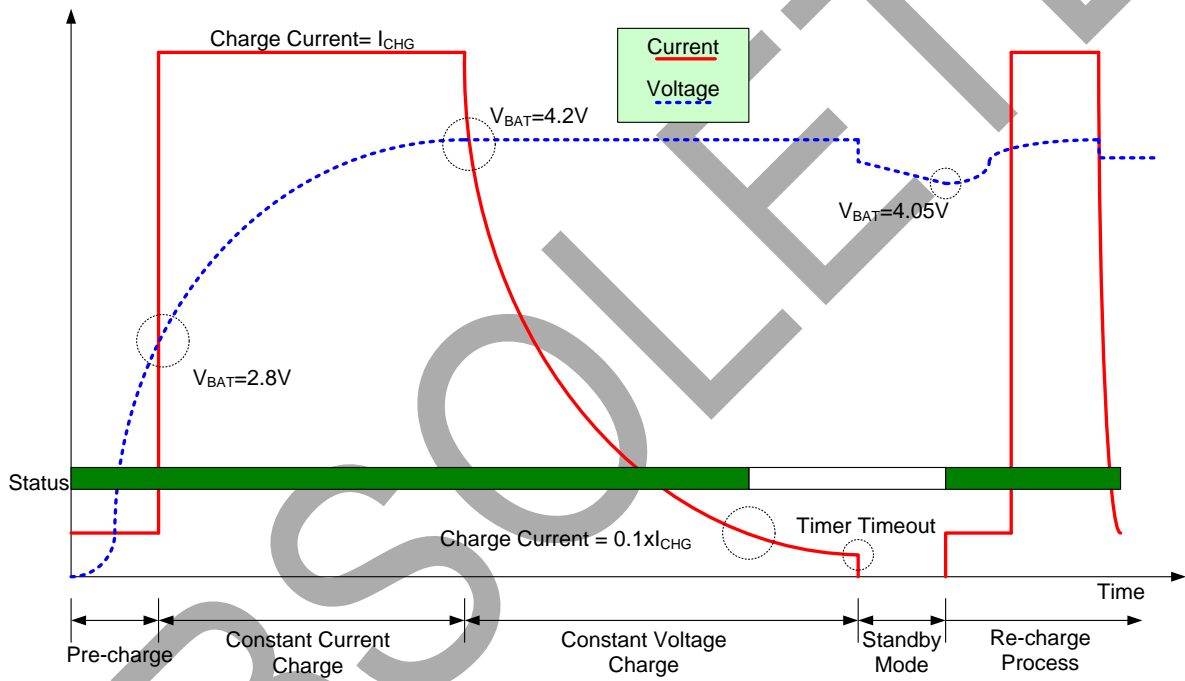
Charge Current= $I_{CHG}$

Current

Voltage

$V_{BAT}$=4.2V

$V_{BAT}$=4.05V

$V_{BAT}$=2.8V

Status

Charge Current = 0.1x$I_{CHG}$

Timer Timeout

Time

Pre-charge

Constant Current Charge

Constant Voltage Charge

Standby Mode

Re-charge Process

OBSOLETE